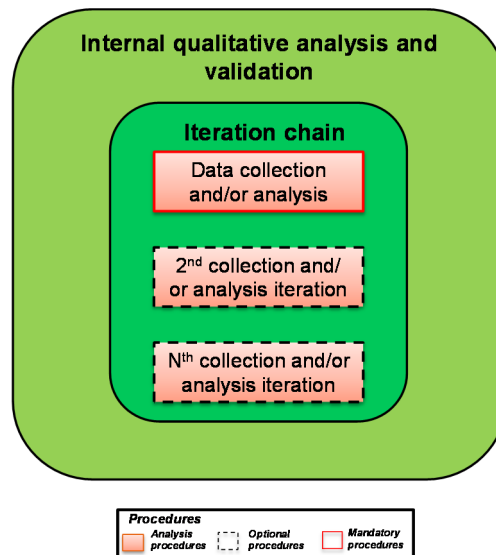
Internal qualitative analysis and validation

Iteration chain

Data collection and/or analysis

$2^{nd}$ collection and/or analysis iteration

$N^{th}$ collection and/or analysis iteration

Procedures

Analysis procedures

Optional procedures

Mandatory procedures